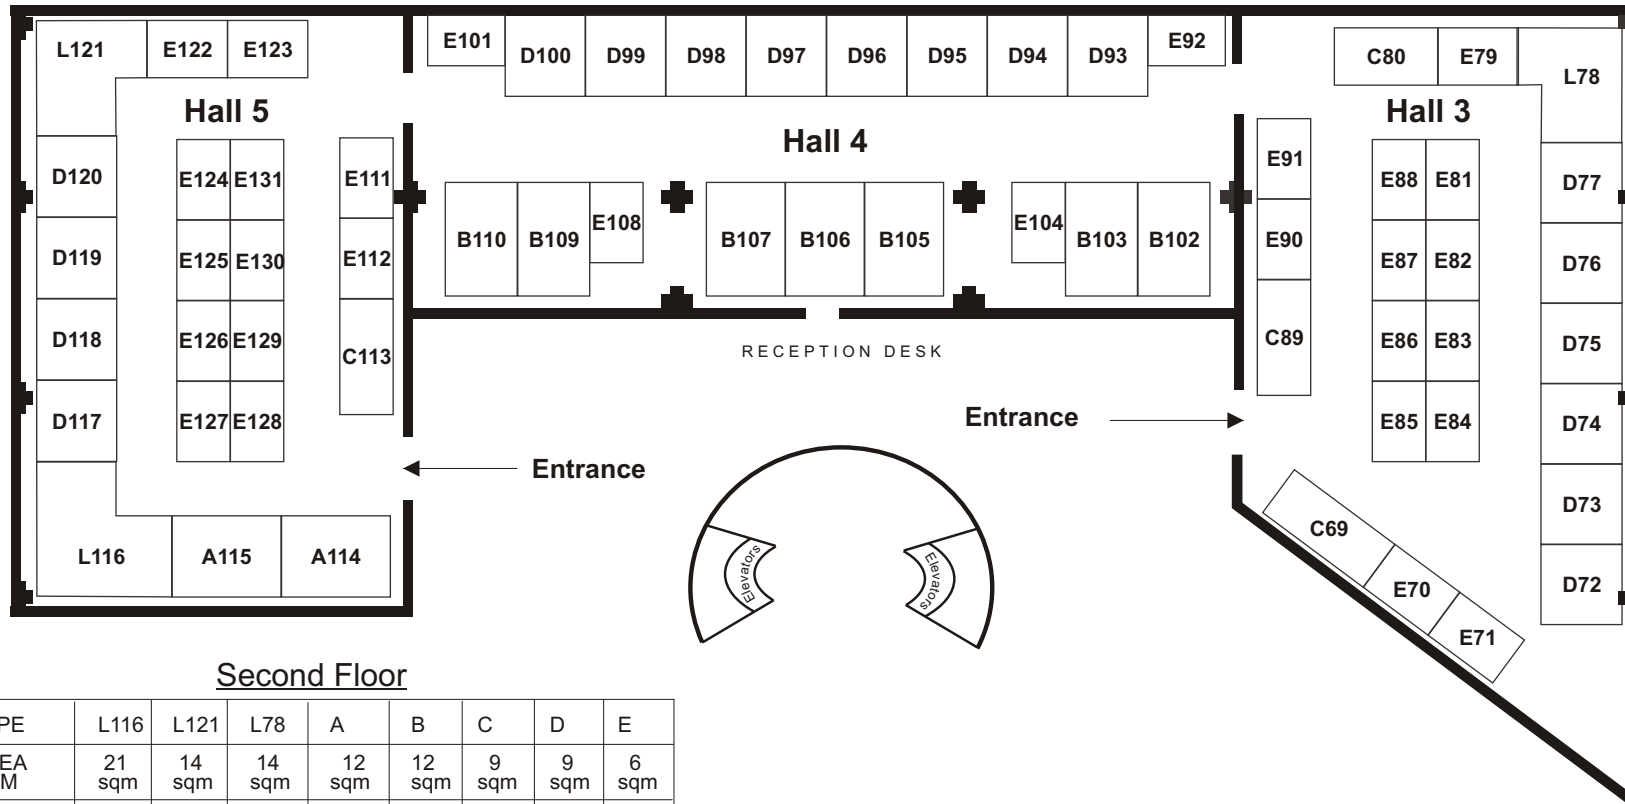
L121 E122 E123

Hall 5

D120 E124 E131 E111
D119 E125 E130 E112
D118 E126 E129 C113
D117 E127 E128

L116 A115 A114

E101 D100 D99 D98 D97 D96 D95 D94 D93 E92

Hall 4

B110 B109 E108 B107 B106 B105 E104 B103 B102

RECEPTION DESK

Entrance

Entrance

Elevators

Elevators

C80 E79 L78

Hall 3

E91 E88 E81 D77
E90 E87 E82 D76
C89 E86 E83 D75
E85 E84 D74
D73
C69
E70 D72
E71

Second Floor

| PE | L116 | L121 | L78 | A | B | C | D | E |
|---|---|---|---|---|---|---|---|---|
| EA M | 21 sqm | 14 sqm | 14 sqm | 12 sqm | 12 sqm | 9 sqm | 9 sqm | 6 sqm |